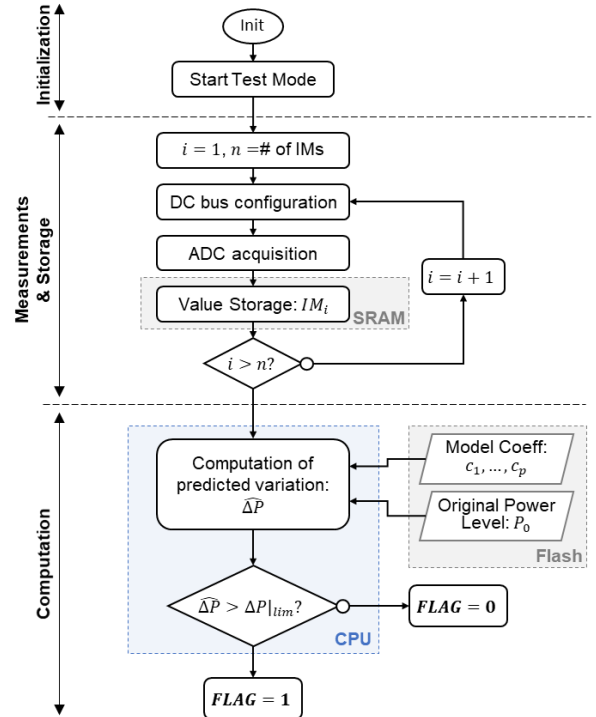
Initialization

Init

Start Test Mode

Measurements & Storage

$i = 1$, $n =$# of IMs

DC bus configuration

ADC acquisition

Value Storage: $IM_i$

SRAM

$i = i + 1$

$i > n?$

Computation

Computation of predicted variation: $\widehat{\Delta P}$

Model Coeff: $c_1, \ldots, c_p$

Original Power Level: $P_0$

Flash

$\widehat{\Delta P} > \Delta P|_{lim}?$

CPU

$\boldsymbol{FLAG = 0}$

$\boldsymbol{FLAG = 1}$